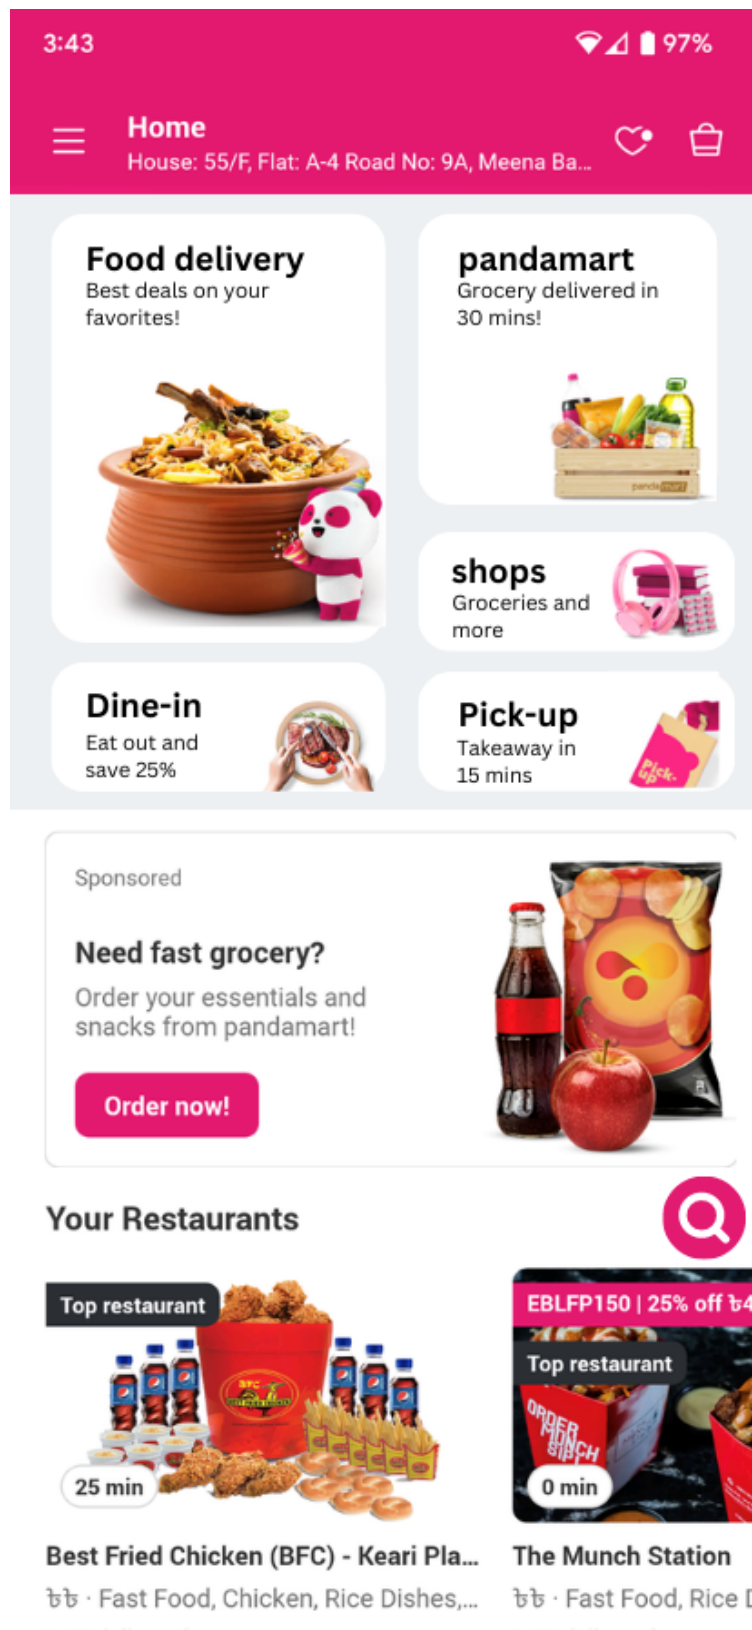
3:43

97%

Home
House: 55/F, Flat: A-4 Road No: 9A, Meena Ba...

Food delivery
Best deals on your favorites!

pandamart
Grocery delivered in 30 mins!

shops
Groceries and more

Dine-in
Eat out and save 25%

Pick-up
Takeaway in 15 mins

Sponsored

Need fast grocery?
Order your essentials and snacks from pandamart!

Order now!

Your Restaurants

Top restaurant

25 min

Best Fried Chicken (BFC) - Keari Pla...
৳৳ · Fast Food, Chicken, Rice Dishes,...

EBLFP150 | 25% off ৳

Top restaurant

0 min

The Munch Station
৳৳ · Fast Food, Rice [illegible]